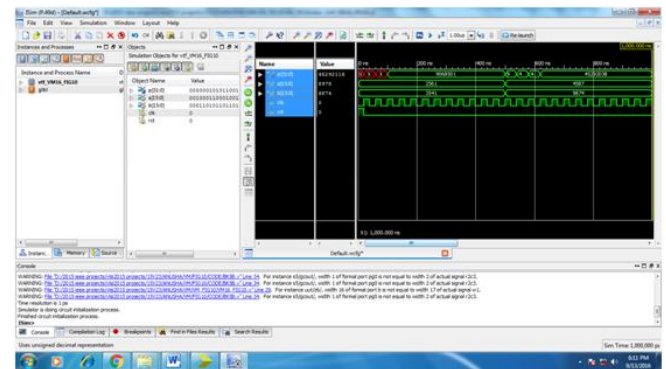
ISim (P.40xd) - [Default.wcfg*]

File Edit View Simulation Window Layout Help

Re-launch

Instances and Processes

Objects

Simulation Objects for vff_VM16_FS110

Instance and Process Name

vff_VM16_FS110

glbl

Object Name

Value

a[31:0]

b[15:0]

s[15:0]

clk

rst

0

Name

Value

a[31:0]

40292118

b[15:0]

2979

s[15:0]

6874

clk

1

rst

0

0 ns

200 ns

400 ns

600 ns

800 ns

1,000.000 ns

40292118

2979

6874

X1: 1,000.000 ns

Default.wcfg*

Instances...

Memory

Source

Console

WARNING: File "D:/2015 projects/..." Line 24: For instance c5(pcout), width 1 of formal port pg0 is not equal to width 2 of actual signal r(2).

WARNING: File "D:/2015 projects/..." Line 24: For instance c5(pcout), width 1 of formal port pg0 is not equal to width 2 of actual signal r(2).

WARNING: File "D:/2015 projects/..." Line 24: For instance c5(pcout), width 1 of formal port pg0 is not equal to width 2 of actual signal r(2).

WARNING: File "D:/2015 projects/..." Line 25: For instance uut(vb), width 16 of formal port b is not equal to width 17 of actual signal s.

WARNING: File "D:/2015 projects/..." Line 24: For instance c5(pcout), width 1 of formal port pg0 is not equal to width 2 of actual signal r(2).

Time resolution is 1 ps

Simulator is doing circuit initialization process.

Finished circuit initialization process.

ISim>

Console

Compilation Log

Breakpoints

Find in Files Results

Search Results

Uses unsigned decimal representation

Sim Time: 1,000,000 ps

9:11 PM

9/13/2016